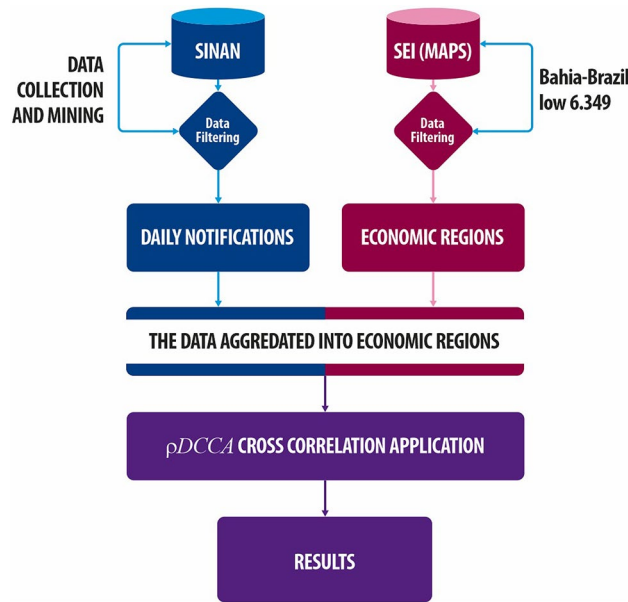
SINAN

SEI (MAPS)

DATA COLLECTION AND MINING

Bahia-Brazil low 6.349

Data Filtering

Data Filtering

DAILY NOTIFICATIONS

ECONOMIC REGIONS

THE DATA AGGREDATED INTO ECONOMIC REGIONS

$\rho DCCA$ CROSS CORRELATION APPLICATION

RESULTS